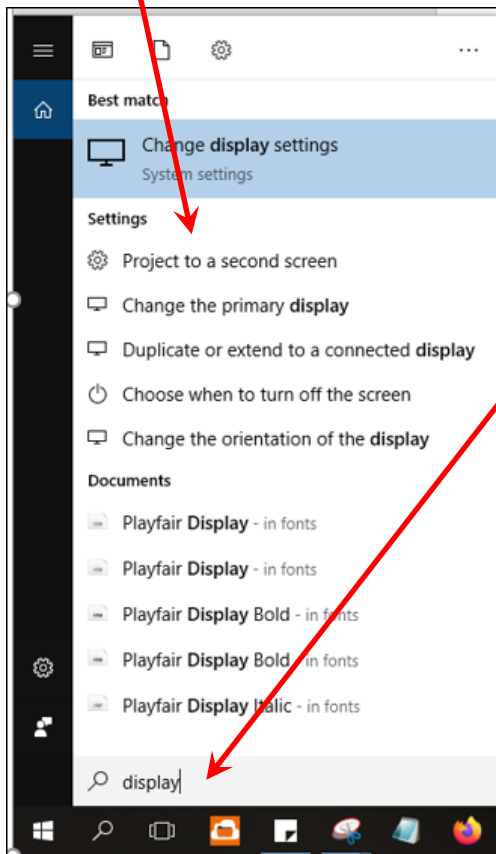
Best match

Change display settings
System settings

Settings

Project to a second screen

Change the primary display

Duplicate or extend to a connected display

Choose when to turn off the screen

Change the orientation of the display

Documents

Playfair Display - in fonts

Playfair Display - in fonts

Playfair Display Bold - in fonts

Playfair Display Bold - in fonts

Playfair Display Italic - in fonts

display